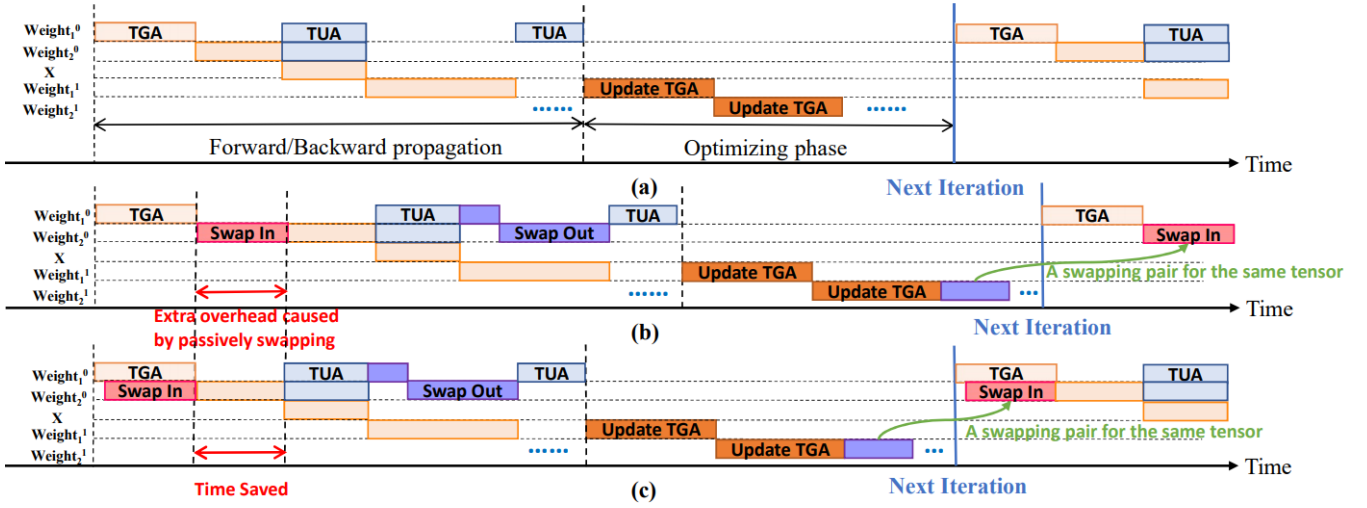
Weight$_1^0$
Weight$_2^0$
X
Weight$_1^1$
Weight$_2^1$
TGA
TUA
TUA
Update TGA
Update TGA
......
......
TGA
TUA
Forward/Backward propagation
Optimizing phase
Time
(a)
Next Iteration

Weight$_1^0$
Weight$_2^0$
X
Weight$_1^1$
Weight$_2^1$
TGA
Swap In
TUA
Swap Out
TUA
......
Update TGA
Update TGA
...
TGA
Swap In
A swapping pair for the same tensor
Time
Extra overhead caused by passively swapping
(b)
Next Iteration

Weight$_1^0$
Weight$_2^0$
X
Weight$_1^1$
Weight$_2^1$
TGA
Swap In
TUA
Swap Out
TUA
......
Update TGA
Update TGA
...
TGA
Swap In
TUA
A swapping pair for the same tensor
Time
Time Saved
(c)
Next Iteration